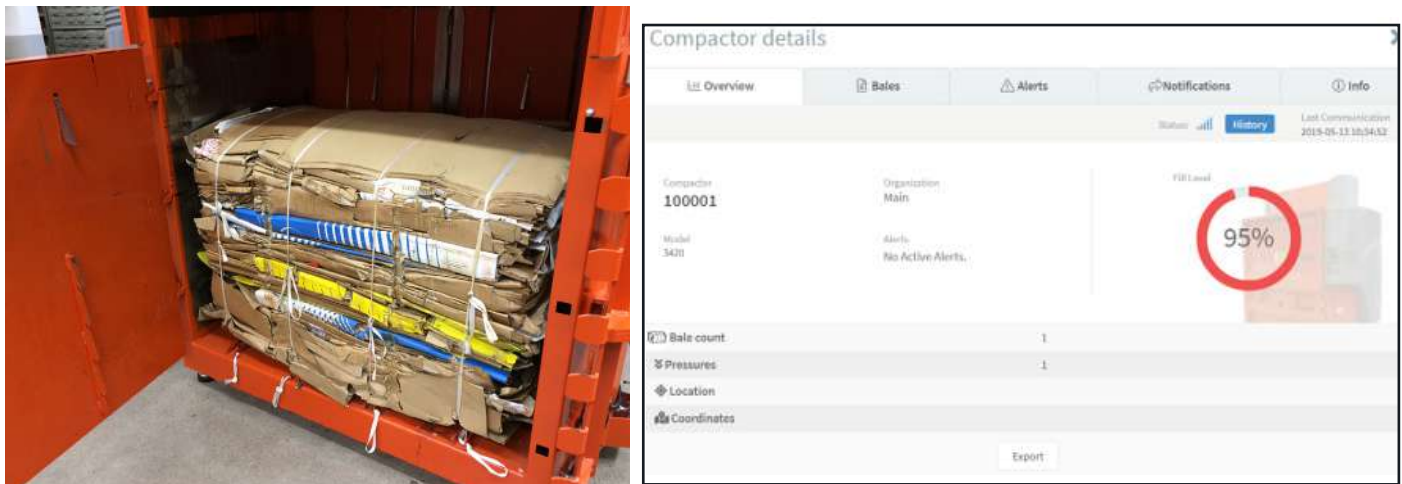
Compactor details

Overview | Bales | Alerts | Notifications | Info

Status History Last Communication 2019-05-13 10:54:52

Compactor
100001

Organization
Main

Model
3420

Alerts
No Active Alerts.

Fill Level
95%

Bale count 1
Pressures 1
Location
Coordinates

Export